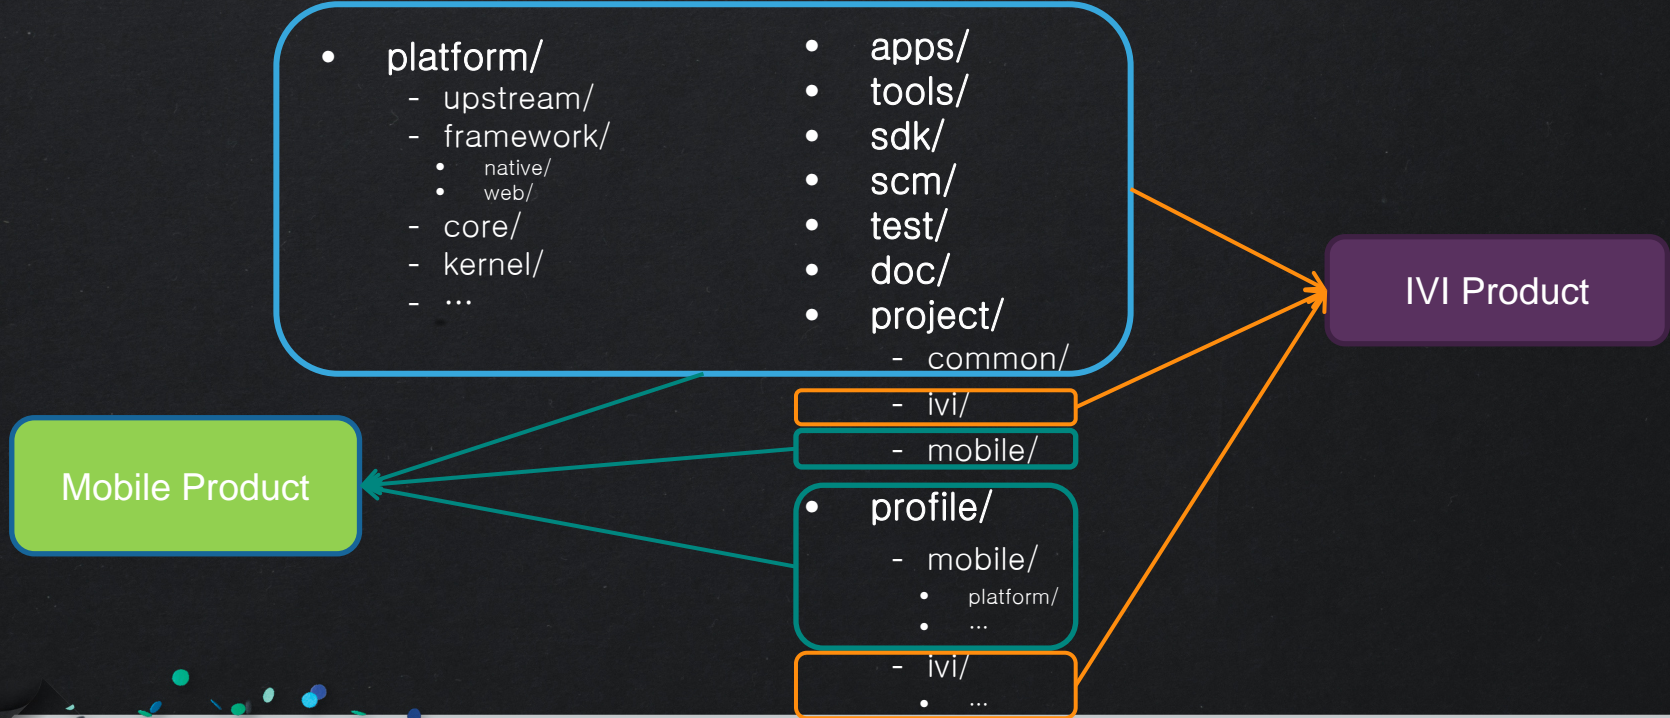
- platform/
  - upstream/
  - framework/
    - native/
    - web/
  - core/
  - kernel/
  - ...

- apps/
- tools/
- sdk/
- scm/
- test/
- doc/
- project/
  - common/
  - ivi/
  - mobile/
- profile/
  - mobile/
    - platform/
    - ...
  - ivi/
    - ...

IVI Product

Mobile Product